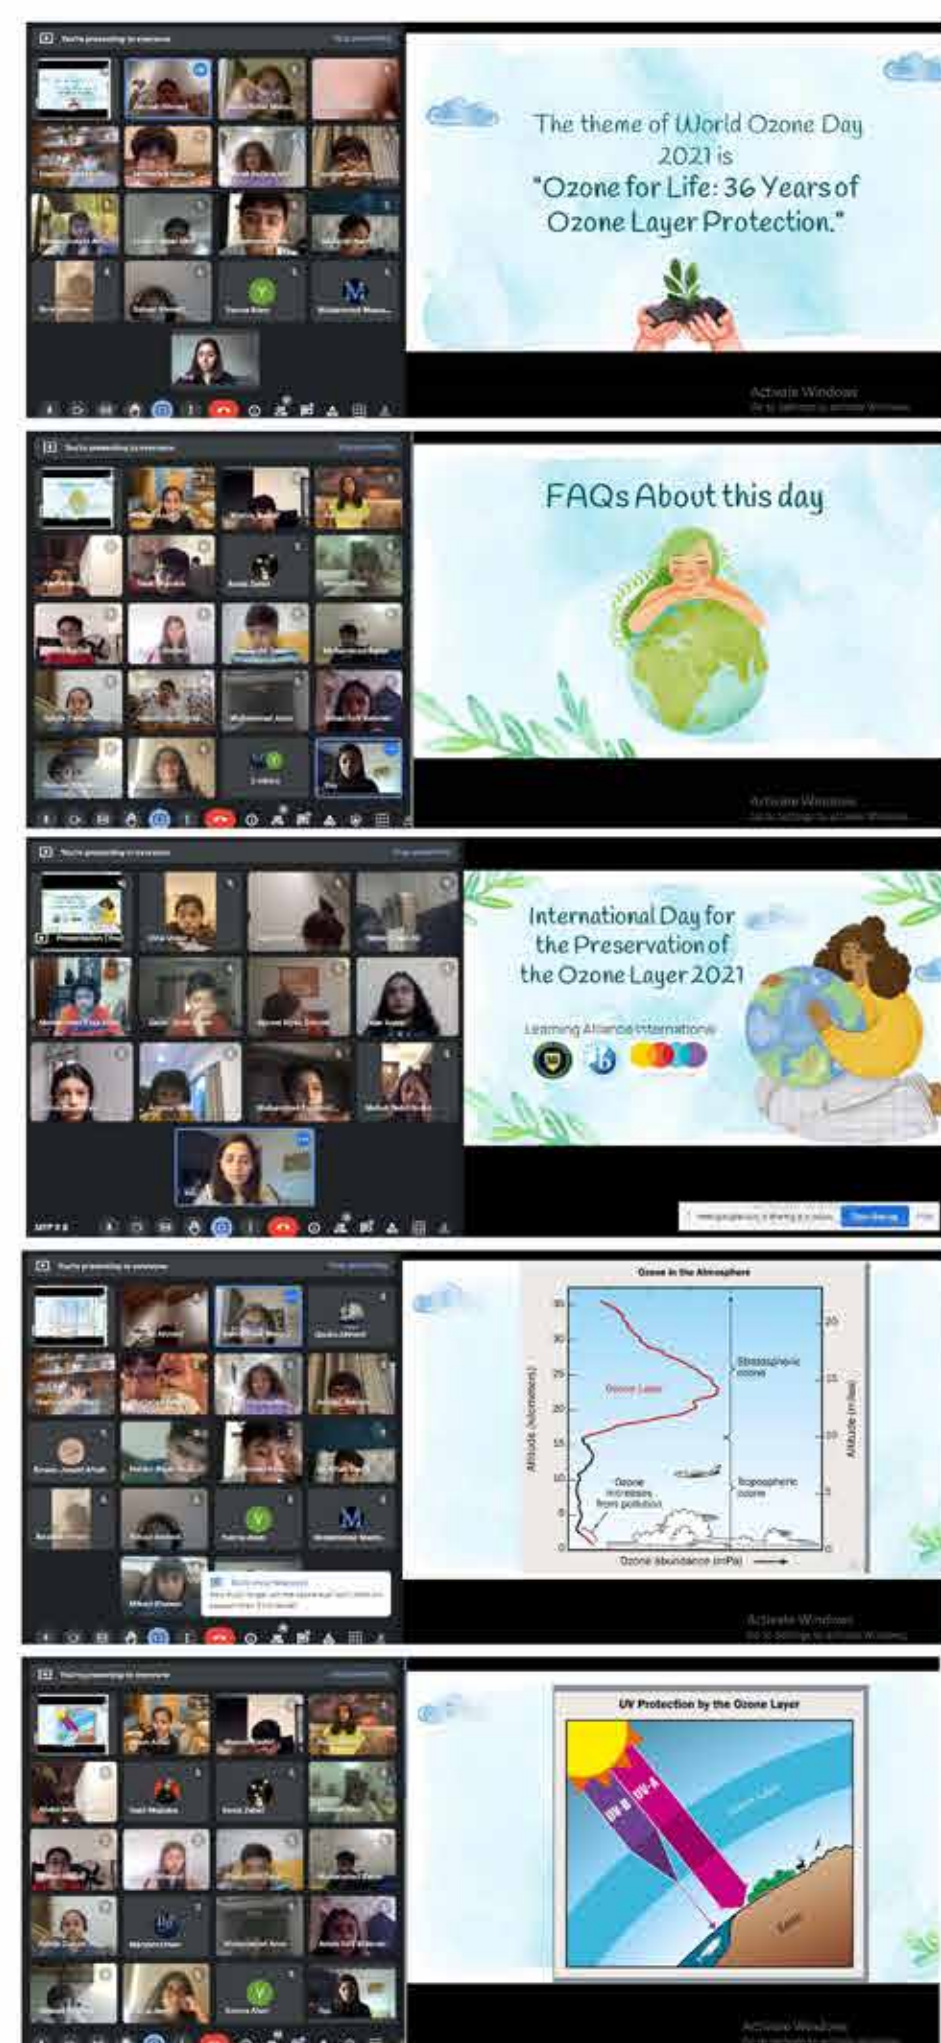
You're presenting to everyone

The theme of World Ozone Day 2021 is
"Ozone for Life: 36 Years of Ozone Layer Protection."

Activate Windows
Go to Settings to activate Windows.

You're presenting to everyone

FAQs About this day

Activate Windows
Go to Settings to activate Windows.

You're presenting to everyone

International Day for the Preservation of the Ozone Layer 2021

Learning Alliance International

You're presenting to everyone

Ozone in the Atmosphere

35
30
25
20
15
10
5
0

Altitude (kilometers)

Ozone Layer

Stratospheric ozone

Tropospheric ozone

Ozone increases from pollution

20
15
10
5

Altitude (miles)

Ozone abundance (mPa)

Activate Windows
Go to Settings to activate Windows.

You're presenting to everyone

UV Protection by the Ozone Layer

UV-B
UV-A

Ozone Layer

Earth

Activate Windows
Go to Settings to activate Windows.